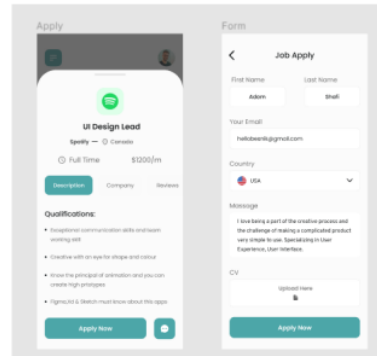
Apply

UI Design Lead

Spotify — Canada

Full Time

$1200/m

Description

Company

Reviews

Qualifications:

Exceptional communication skills and team working skill

Creative with an eye for shape and colour

Know the principal of animation and you can create high prototypes

Figma,Xd & Sketch must know about this apps

Apply Now

Form

Job Apply

First Name

Adom

Last Name

Shafi

Your Email

hellobeankj@gmail.com

Country

USA

Message

I love being a part of the creative process and the challenge of making a complicated product very simple to use. Specializing in User Experience, User Interface.

CV

Upload Here

Apply Now